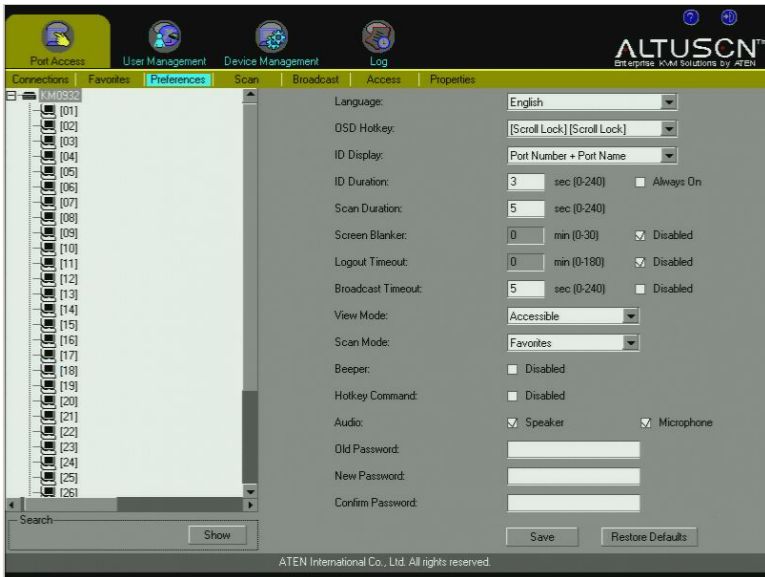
Port Access
User Management
Device Management
Log

ALTUSCN™
Enterprise KVM Solutions by ATEN

Connections | Favorites | Preferences | Scan | Broadcast | Access | Properties

KM0932
[01]
[02]
[03]
[04]
[05]
[06]
[07]
[08]
[09]
[10]
[11]
[12]
[13]
[14]
[15]
[16]
[17]
[18]
[19]
[20]
[21]
[22]
[23]
[24]
[25]
[26]

Search
Show

Language: English
OSD Hotkey: [Scroll Lock] [Scroll Lock]
ID Display: Port Number + Port Name
ID Duration: 3 sec (0-240) Always On
Scan Duration: 5 sec (0-240)
Screen Blanker: 0 min (0-30) Disabled
Logout Timeout: 0 min (0-180) Disabled
Broadcast Timeout: 5 sec (0-240) Disabled
View Mode: Accessible
Scan Mode: Favorites
Beeper: Disabled
Hotkey Command: Disabled
Audio: Speaker Microphone
Old Password:
New Password:
Confirm Password:

Save
Restore Defaults

ATEN International Co., Ltd. All rights reserved.